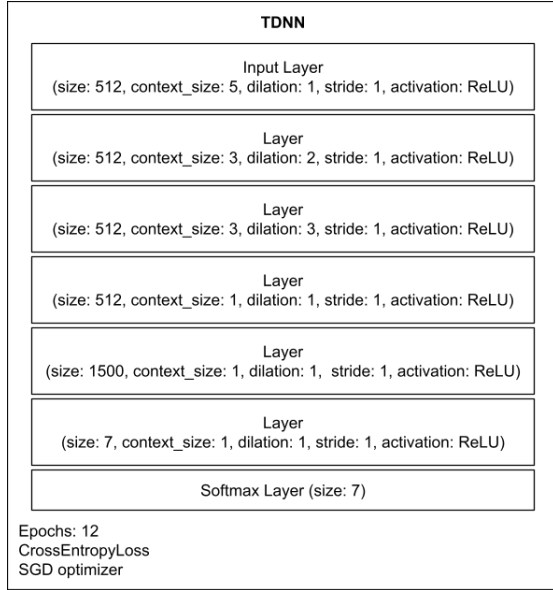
TDNN

Input Layer
(size: 512, context_size: 5, dilation: 1, stride: 1, activation: ReLU)

Layer
(size: 512, context_size: 3, dilation: 2, stride: 1, activation: ReLU)

Layer
(size: 512, context_size: 3, dilation: 3, stride: 1, activation: ReLU)

Layer
(size: 512, context_size: 1, dilation: 1, stride: 1, activation: ReLU)

Layer
(size: 1500, context_size: 1, dilation: 1, stride: 1, activation: ReLU)

Layer
(size: 7, context_size: 1, dilation: 1, stride: 1, activation: ReLU)

Softmax Layer (size: 7)

Epochs: 12
CrossEntropyLoss
SGD optimizer